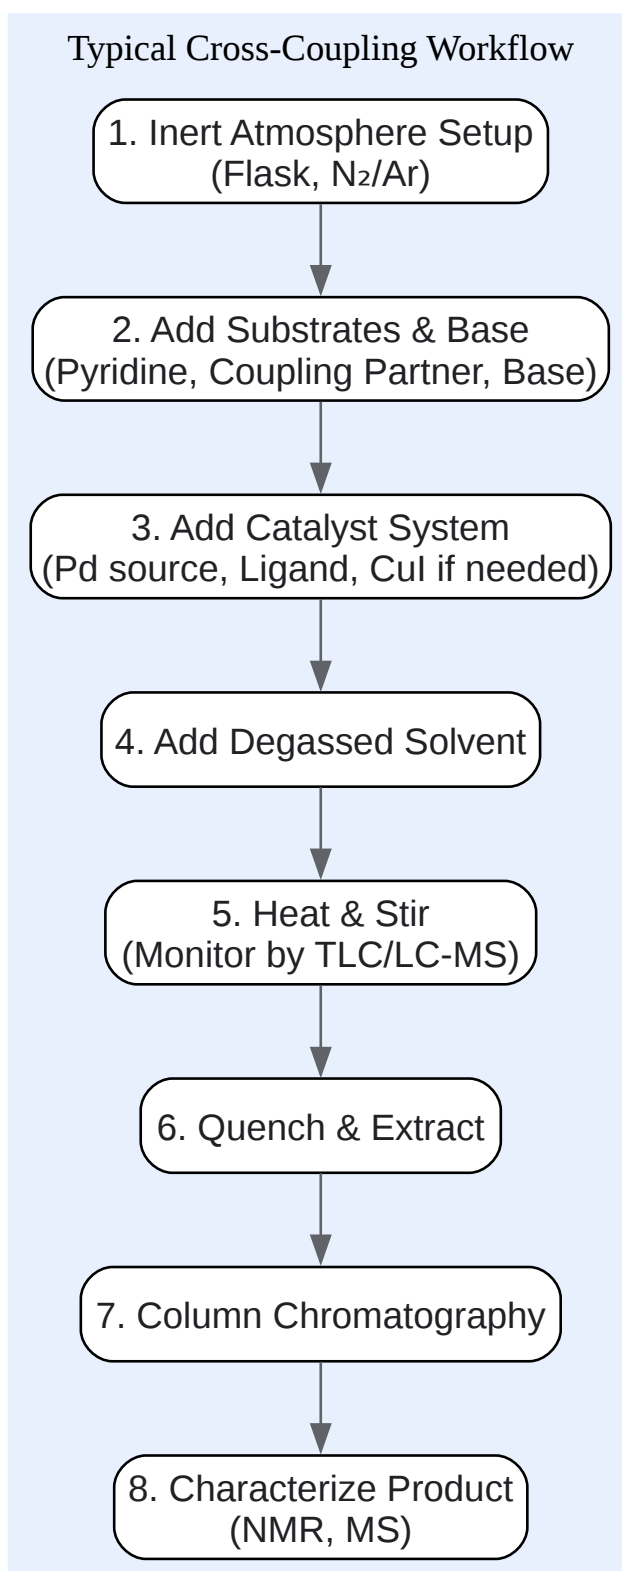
Typical Cross-Coupling Workflow

1. Inert Atmosphere Setup
(Flask, $N_2$/Ar)

2. Add Substrates & Base
(Pyridine, Coupling Partner, Base)

3. Add Catalyst System
(Pd source, Ligand, CuI if needed)

4. Add Degassed Solvent

5. Heat & Stir
(Monitor by TLC/LC-MS)

6. Quench & Extract

7. Column Chromatography

8. Characterize Product
(NMR, MS)